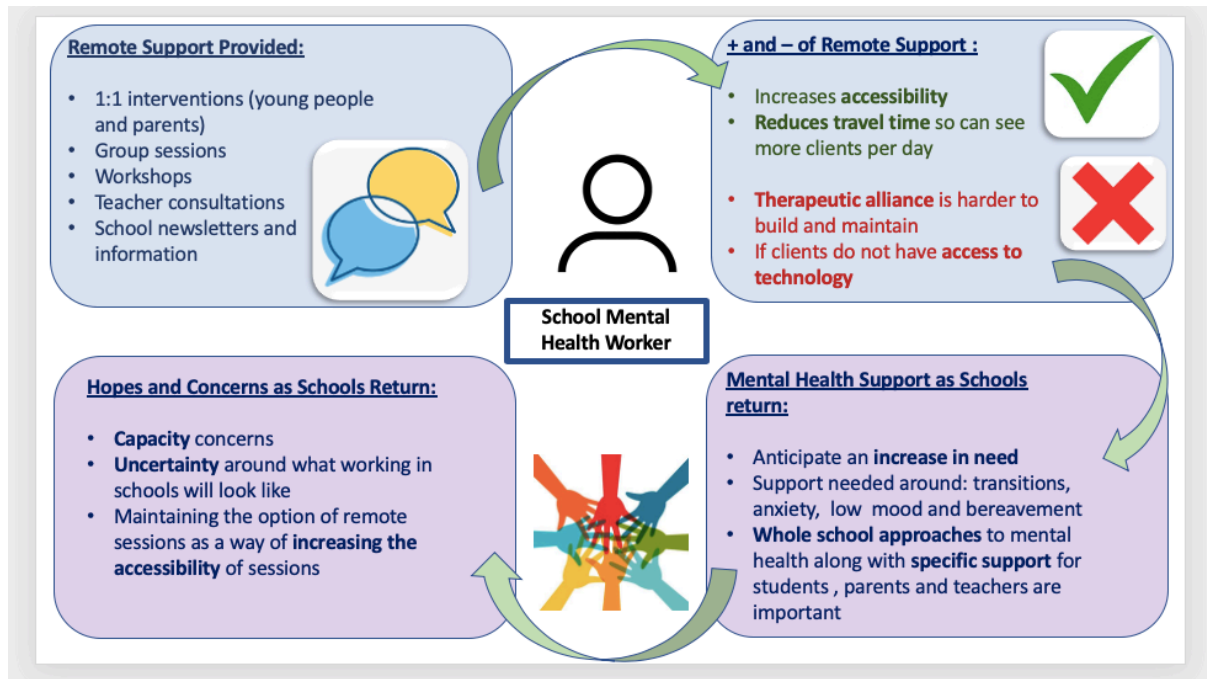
Remote Support Provided:

- 1:1 interventions (young people and parents)
- Group sessions
- Workshops
- Teacher consultations
- School newsletters and information

+ and – of Remote Support :

- Increases accessibility
- Reduces travel time so can see more clients per day

- Therapeutic alliance is harder to build and maintain
- If clients do not have access to technology

School Mental Health Worker

Hopes and Concerns as Schools Return:

- Capacity concerns
- Uncertainty around what working in schools will look like
- Maintaining the option of remote sessions as a way of increasing the accessibility of sessions

Mental Health Support as Schools return:

- Anticipate an increase in need
- Support needed around: transitions, anxiety, low mood and bereavement
- Whole school approaches to mental health along with specific support for students , parents and teachers are important